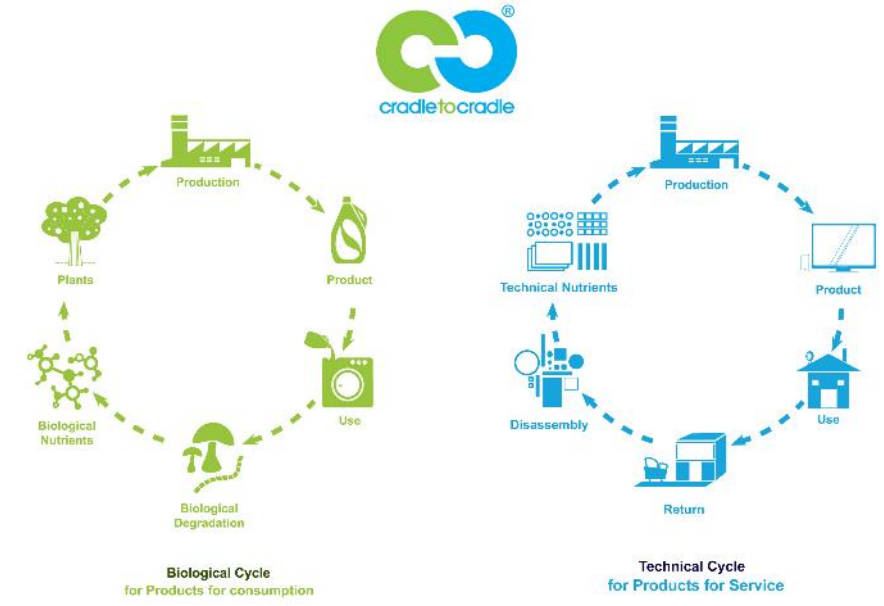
®
cradletocradle

Production
Product
Use
Biological Degradation
Biological Nutrients
Plants

Biological Cycle
for Products for consumption

Production
Product
Use
Return
Disassembly
Technical Nutrients

Technical Cycle
for Products for Service